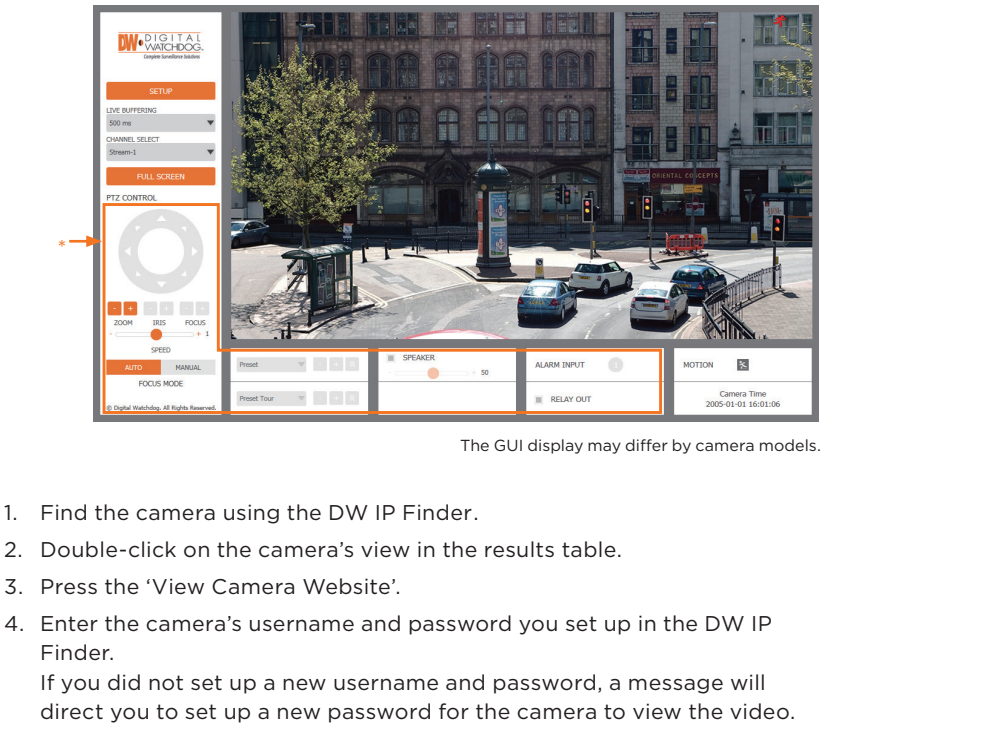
DW DIGITAL WATCHDOG
Complete Surveillance Solutions

SETUP
LIVE BUFFERING
500 ms
CHANNEL SELECT
Stream-1
FULL SCREEN
PTZ CONTROL

*

- +
ZOOM IRIS FOCUS
- + 1
SPEED
AUTO MANUAL
FOCUS MODE
© Digital Watchdog. All Rights Reserved.

ORIENTAL CONCEPTS

Preset
Preset Tour
SPEAKER
50
ALARM INPUT
RELAY OUT
MOTION
Camera Time
2005-01-01 16:01:06

The GUI display may differ by camera models.

1. Find the camera using the DW IP Finder.
2. Double-click on the camera's view in the results table.
3. Press the 'View Camera Website'.
4. Enter the camera's username and password you set up in the DW IP Finder.
If you did not set up a new username and password, a message will direct you to set up a new password for the camera to view the video.